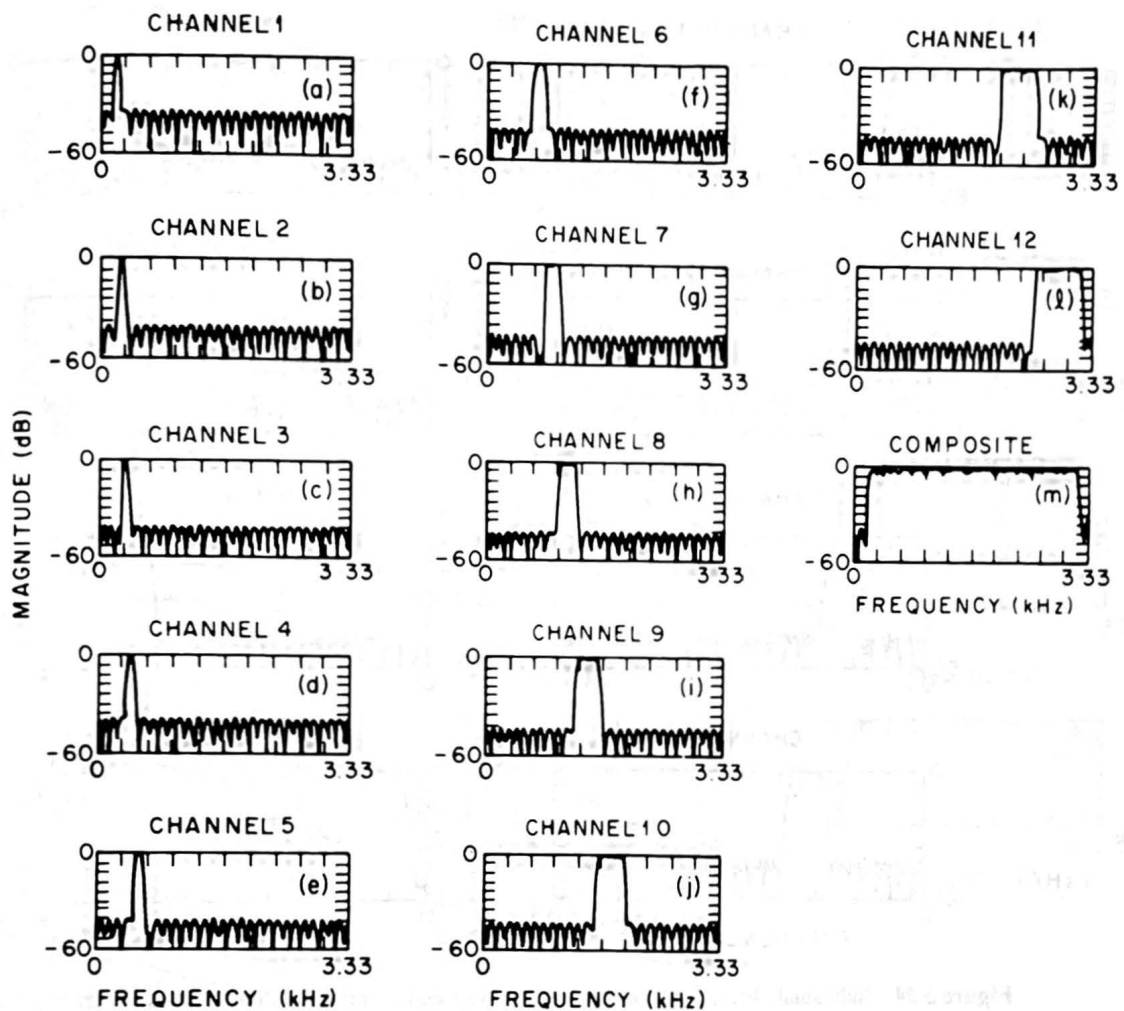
CHANNEL 1
0
(a)
-60
0
3.33

CHANNEL 2
0
(b)
-60
0
3.33

CHANNEL 3
0
(c)
-60
0
3.33

CHANNEL 4
0
(d)
-60
0
3.33

CHANNEL 5
0
(e)
-60
0
3.33
FREQUENCY (kHz)

MAGNITUDE (dB)

CHANNEL 6
0
(f)
-60
0
3.33

CHANNEL 7
0
(g)
-60
0
3.33

CHANNEL 8
0
(h)
-60
0
3.33

CHANNEL 9
0
(i)
-60
0
3.33

CHANNEL 10
0
(j)
-60
0
3.33
FREQUENCY (kHz)

CHANNEL 11
0
(k)
-60
0
3.33

CHANNEL 12
0
(ℓ)
-60
0
3.33

COMPOSITE
0
(m)
-60
0
3.33
FREQUENCY (kHz)